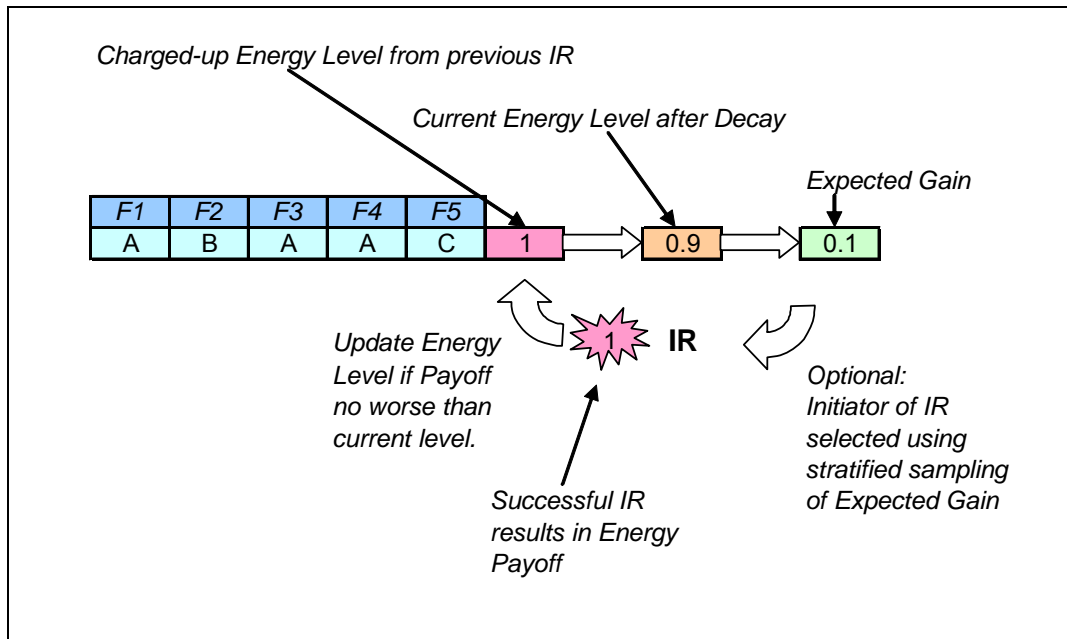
Charged-up Energy Level from previous IR

Current Energy Level after Decay

Expected Gain

| F1 | F2 | F3 | F4 | F5 |
|---|---|---|---|---|
| A | B | A | A | C |

1

0.9

0.1

Update Energy Level if Payoff no worse than current level.

1

IR

Optional: Initiator of IR selected using stratified sampling of Expected Gain

Successful IR results in Energy Payoff